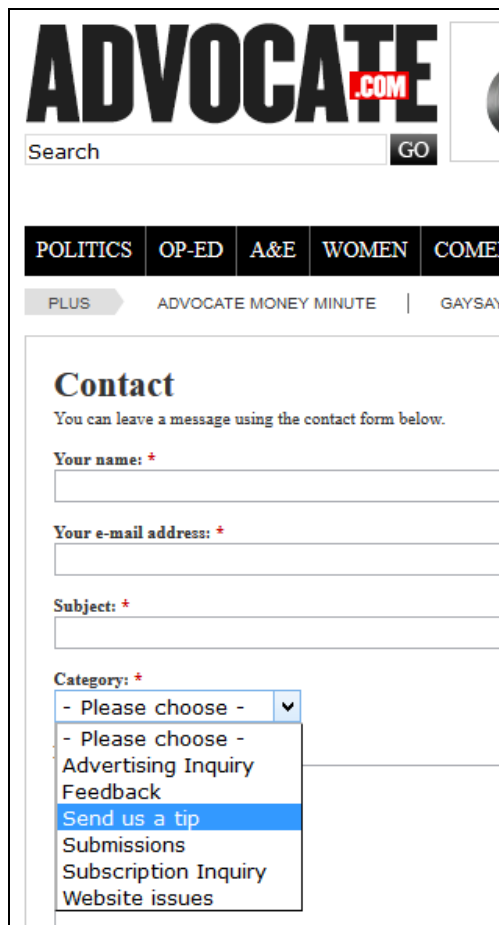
ADVOCATE.COM

Search GO

POLITICS OP-ED A&E WOMEN COME

PLUS ADVOCATE MONEY MINUTE | GAYSAY

Contact

You can leave a message using the contact form below.

Your name: *

Your e-mail address: *

Subject: *

Category: *

- Please choose -

- Please choose -
Advertising Inquiry
Feedback
Send us a tip
Submissions
Subscription Inquiry
Website issues